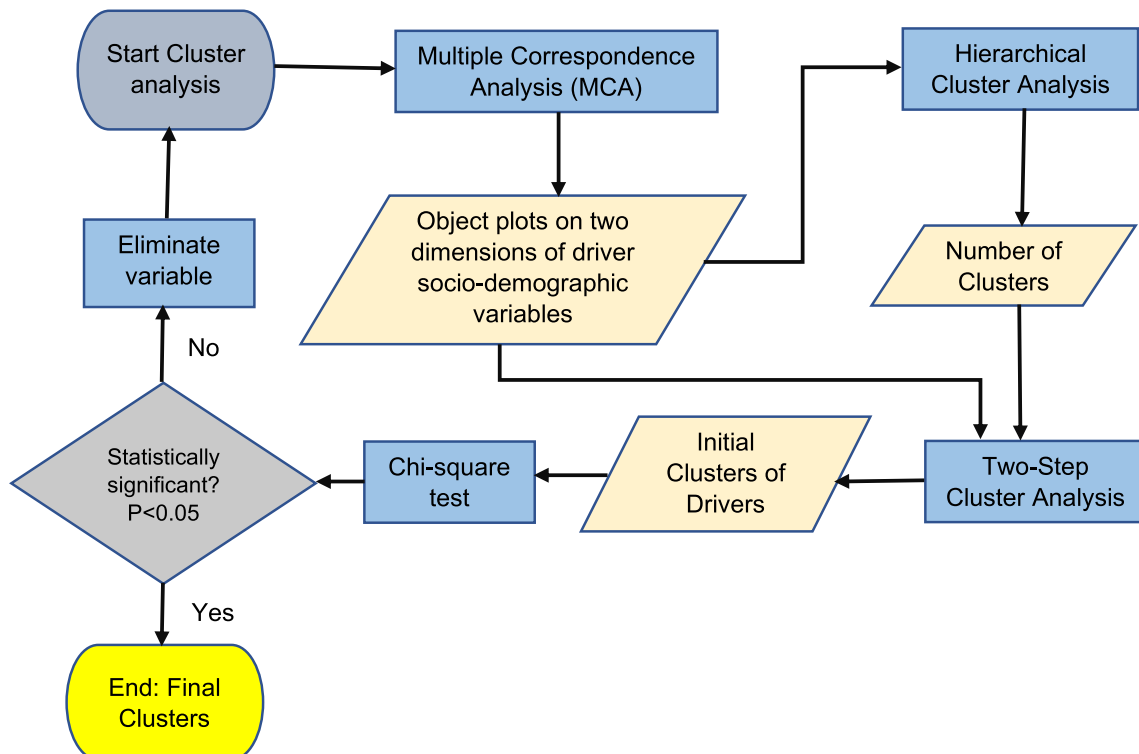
Start Cluster analysis

Multiple Correspondence Analysis (MCA)

Hierarchical Cluster Analysis

Object plots on two dimensions of driver socio-demographic variables

Number of Clusters

Eliminate variable

No

Statistically significant? P<0.05

Chi-square test

Initial Clusters of Drivers

Two-Step Cluster Analysis

Yes

End: Final Clusters